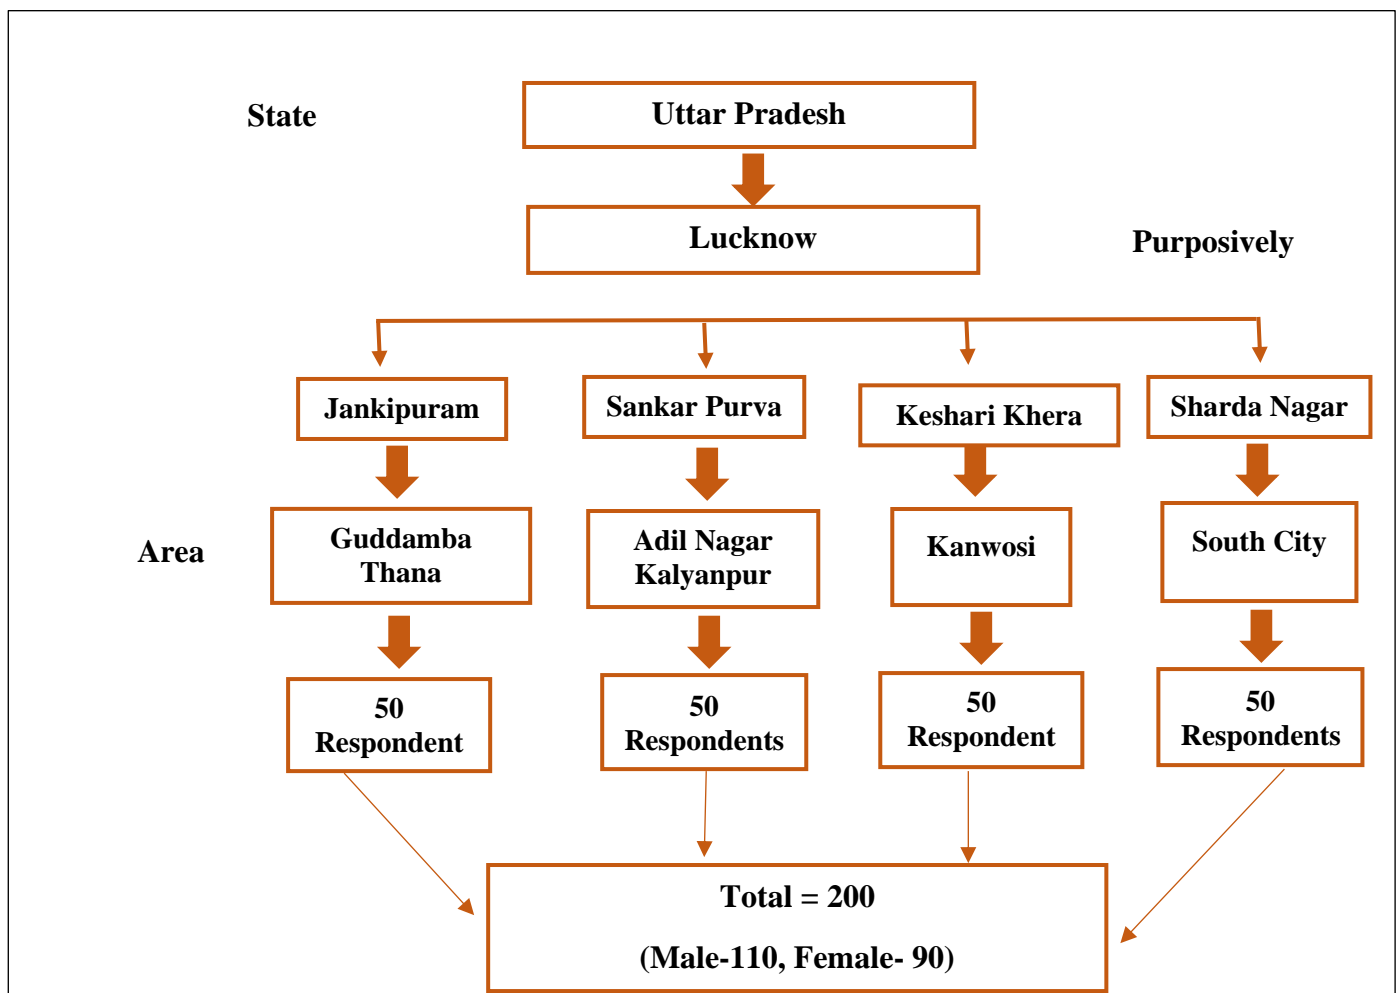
State

Uttar Pradesh

Lucknow

Purposively

Jankipuram

Sankar Purva

Keshari Khera

Sharda Nagar

Area

Guddamba Thana

Adil Nagar Kalyanpur

Kanwosi

South City

50 Respondent

50 Respondents

50 Respondent

50 Respondents

Total = 200

(Male-110, Female- 90)